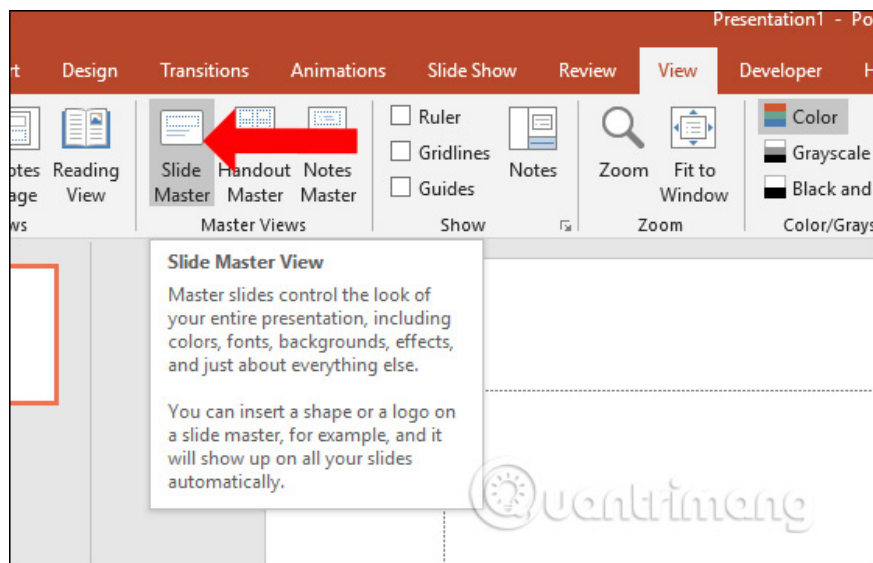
Presentation1 - Po

rt Design Transitions Animations Slide Show Review View Developer H

otes age Reading View Slide Master Handout Master Notes Master Ruler Gridlines Guides Notes Zoom Fit to Window Color Grayscale Black and

ws Master Views Show Zoom Color/Grays

Slide Master View

Master slides control the look of your entire presentation, including colors, fonts, backgrounds, effects, and just about everything else.

You can insert a shape or a logo on a slide master, for example, and it will show up on all your slides automatically.

Quantrimang